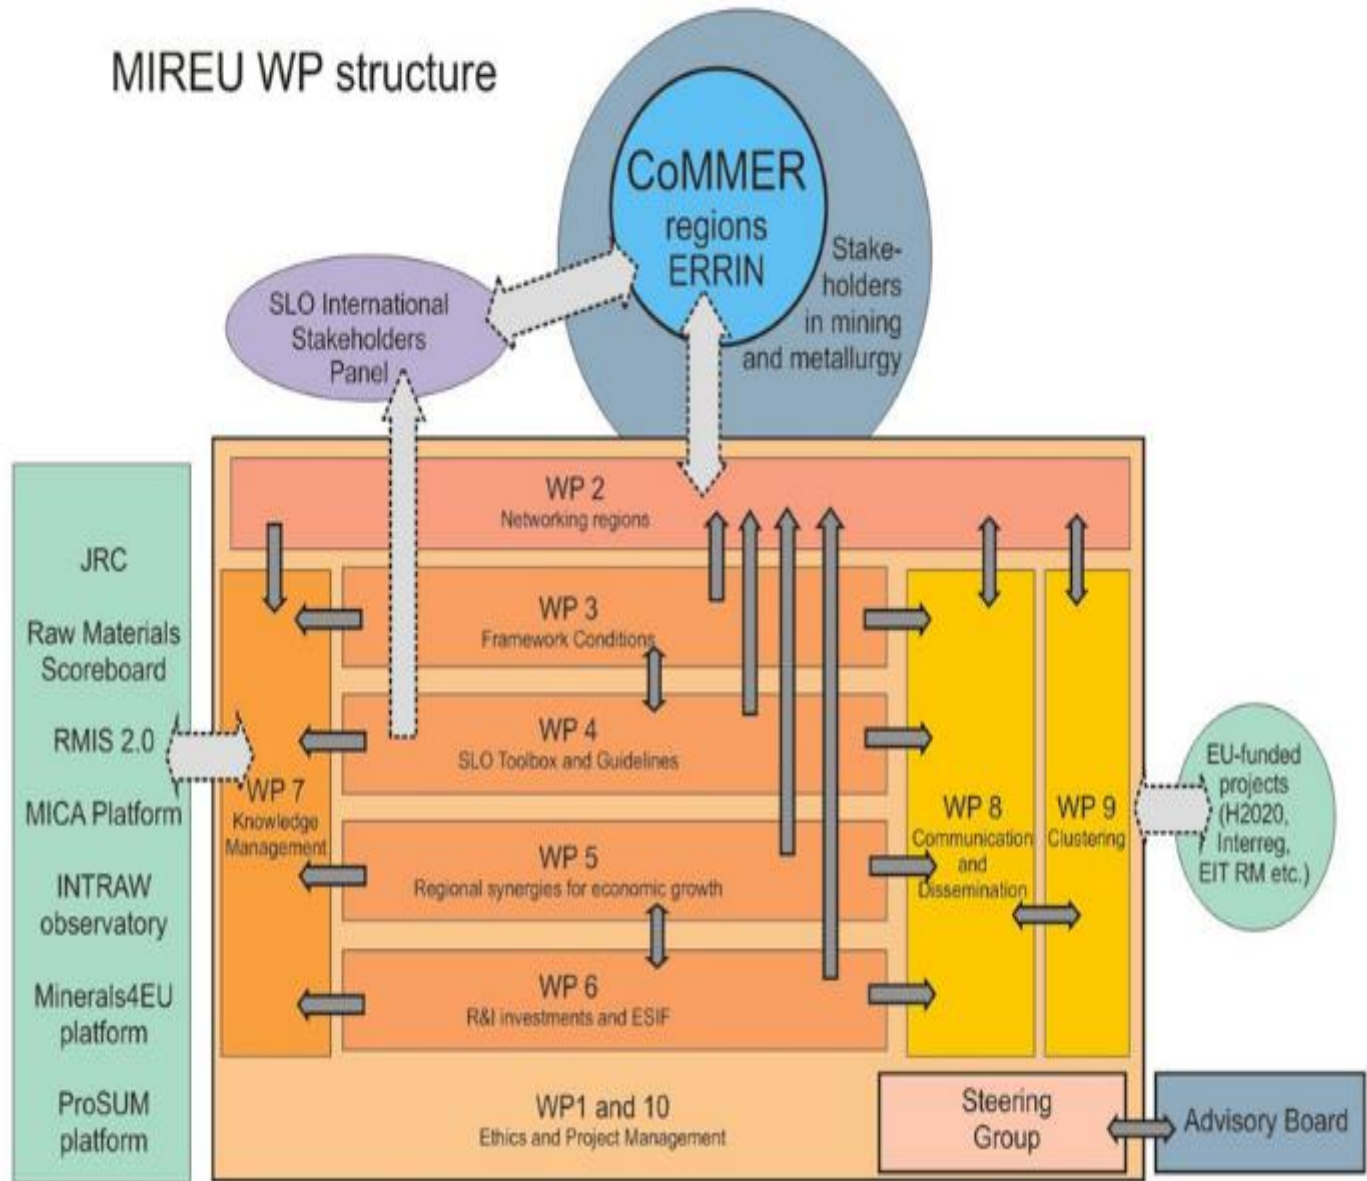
MIREU WP structure

CoMMER
regions
ERRIN

Stakeholders in mining and metallurgy

SLO International Stakeholders Panel

JRC

Raw Materials Scoreboard

RMIS 2.0

MICA Platform

INTRAW observatory

Minerals4EU platform

ProSUM platform

WP 2
Networking regions

WP 3
Framework Conditions

WP 4
SLO Toolbox and Guidelines

WP 5
Regional synergies for economic growth

WP 6
R&I investments and ESIF

WP 7
Knowledge Management

WP 8
Communication and Dissemination

WP 9
Clustering

EU-funded projects (H2020, Interreg, EIT RM etc.)

WP1 and 10
Ethics and Project Management

Steering Group

Advisory Board